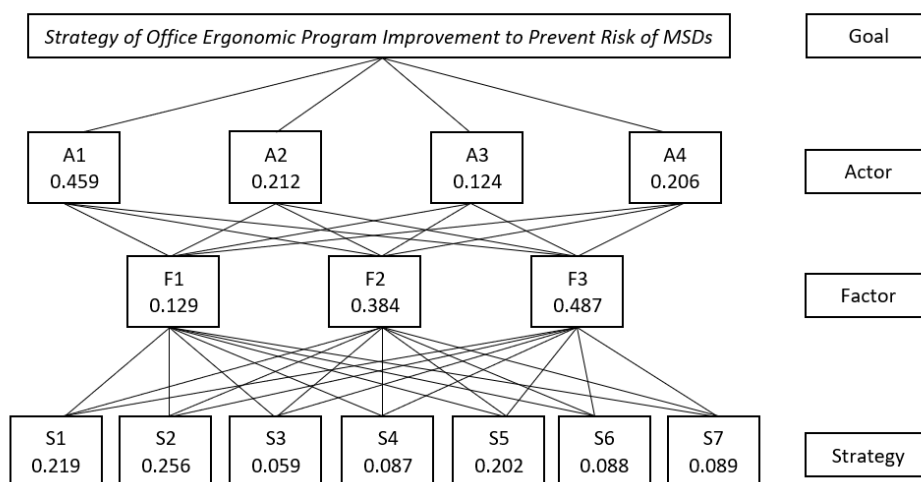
Strategy of Office Ergonomic Program Improvement to Prevent Risk of MSDs

Goal

A1
0.459

A2
0.212

A3
0.124

A4
0.206

Actor

F1
0.129

F2
0.384

F3
0.487

Factor

S1
0.219

S2
0.256

S3
0.059

S4
0.087

S5
0.202

S6
0.088

S7
0.089

Strategy